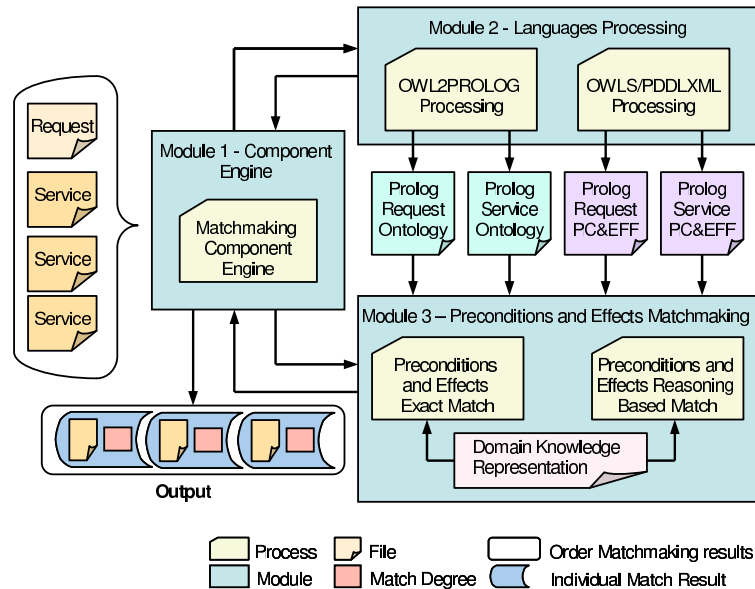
Module 2 - Languages Processing

OWL2PROLOG Processing

OWLS/PDDLXML Processing

Request

Service

Service

Service

Module 1 - Component Engine

Matchmaking Component Engine

Prolog Request Ontology

Prolog Service Ontology

Prolog Request PC&EFF

Prolog Service PC&EFF

Module 3 – Preconditions and Effects Matchmaking

Preconditions and Effects Exact Match

Preconditions and Effects Reasoning Based Match

Domain Knowledge Representation

Output

Process

File

Order Matchmaking results

Module

Match Degree

Individual Match Result